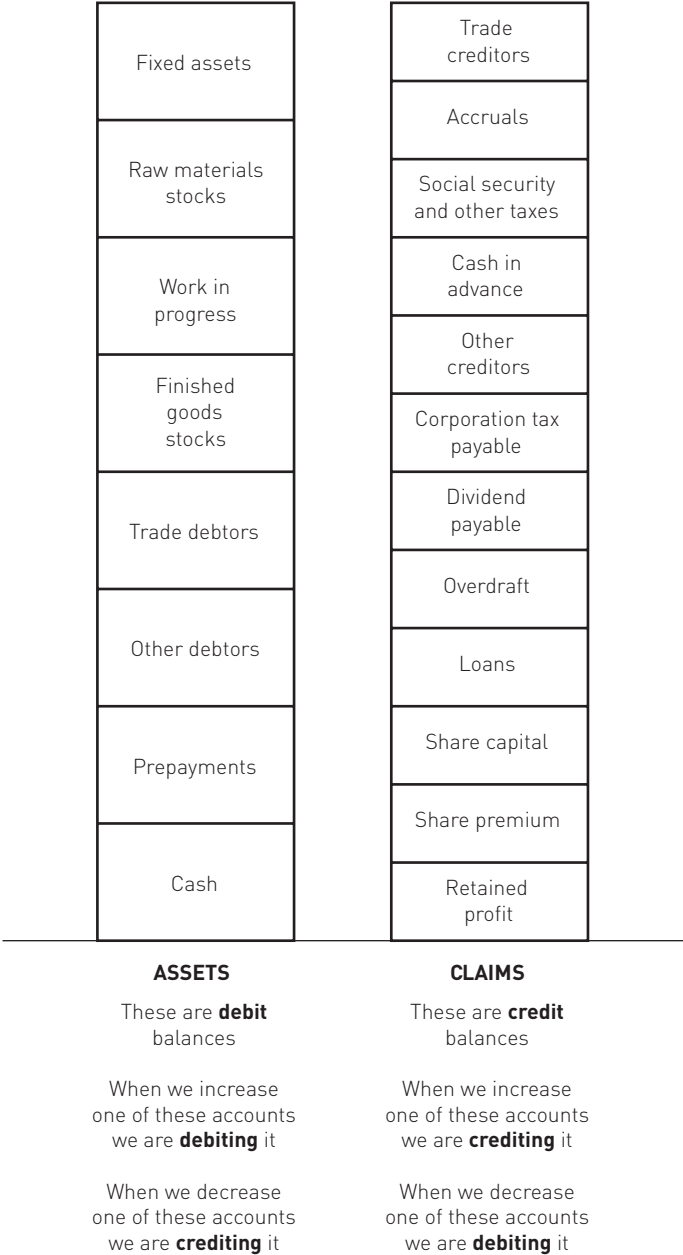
Fixed assets

Raw materials stocks

Work in progress

Finished goods stocks

Trade debtors

Other debtors

Prepayments

Cash

Trade creditors

Accruals

Social security and other taxes

Cash in advance

Other creditors

Corporation tax payable

Dividend payable

Overdraft

Loans

Share capital

Share premium

Retained profit

**ASSETS**

These are **debit** balances

When we increase one of these accounts we are **debiting** it

When we decrease one of these accounts we are **crediting** it

**CLAIMS**

These are **credit** balances

When we increase one of these accounts we are **crediting** it

When we decrease one of these accounts we are **debiting** it